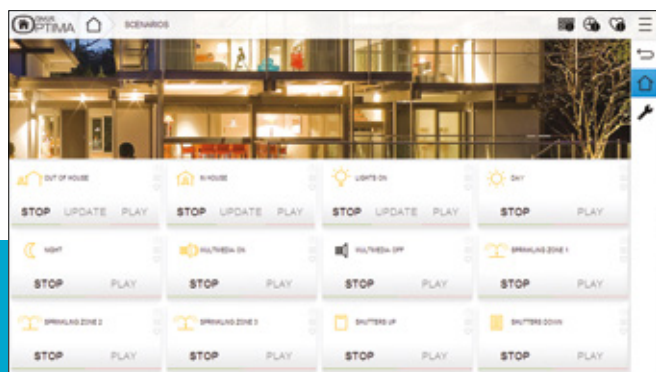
OPTIMA SCENARIOS

OUT OF HOUSE
STOP UPDATE PLAY

IN HOUSE
STOP UPDATE PLAY

LIGHTS ON
STOP UPDATE PLAY

DAY
STOP PLAY

NIGHT
STOP PLAY

MULTIMEDIA ON
STOP PLAY

MULTIMEDIA OFF
STOP PLAY

SPRINKLING ZONE 1
STOP PLAY

SPRINKLING ZONE 2
STOP PLAY

SPRINKLING ZONE 3
STOP PLAY

SHUTTERS UP
STOP PLAY

SHUTTERS DOWN
STOP PLAY